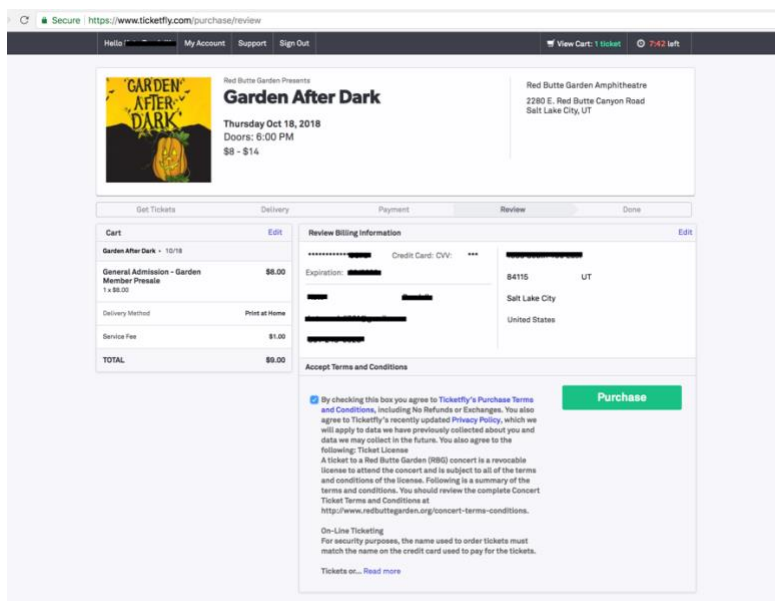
Secure | https://www.ticketfly.com/purchase/review

Hello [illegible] My Account Support Sign Out

View Cart: 1 ticket 7:42 left

GARDEN AFTER DARK

Red Butte Garden Presents

Garden After Dark

Thursday Oct 18, 2018
Doors: 6:00 PM
$8 - $14

Red Butte Garden Amphitheatre
2280 E. Red Butte Canyon Road
Salt Lake City, UT

Get Tickets | Delivery | Payment | Review | Done

Cart Edit

Garden After Dark • 10/18

General Admission - Garden Member Presale $8.00
1 x $8.00

Delivery Method Print at Home

Service Fee $1.00

TOTAL $9.00

Review Billing Information Edit

************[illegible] Credit Card: CVV: ***

Expiration: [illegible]

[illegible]

84115 UT

Salt Lake City

United States

Accept Terms and Conditions

By checking this box you agree to Ticketfly's Purchase Terms and Conditions, including No Refunds or Exchanges. You also agree to Ticketfly's recently updated Privacy Policy, which we will apply to data we have previously collected about you and data we may collect in the future. You also agree to the following: Ticket License
A ticket to a Red Butte Garden (RBG) concert is a revocable license to attend the concert and is subject to all of the terms and conditions of the license. Following is a summary of the terms and conditions. You should review the complete Concert Ticket Terms and Conditions at http://www.redbuttegarden.org/concert-terms-conditions.

On-Line Ticketing
For security purposes, the name used to order tickets must match the name on the credit card used to pay for the tickets.

Tickets or... Read more

Purchase